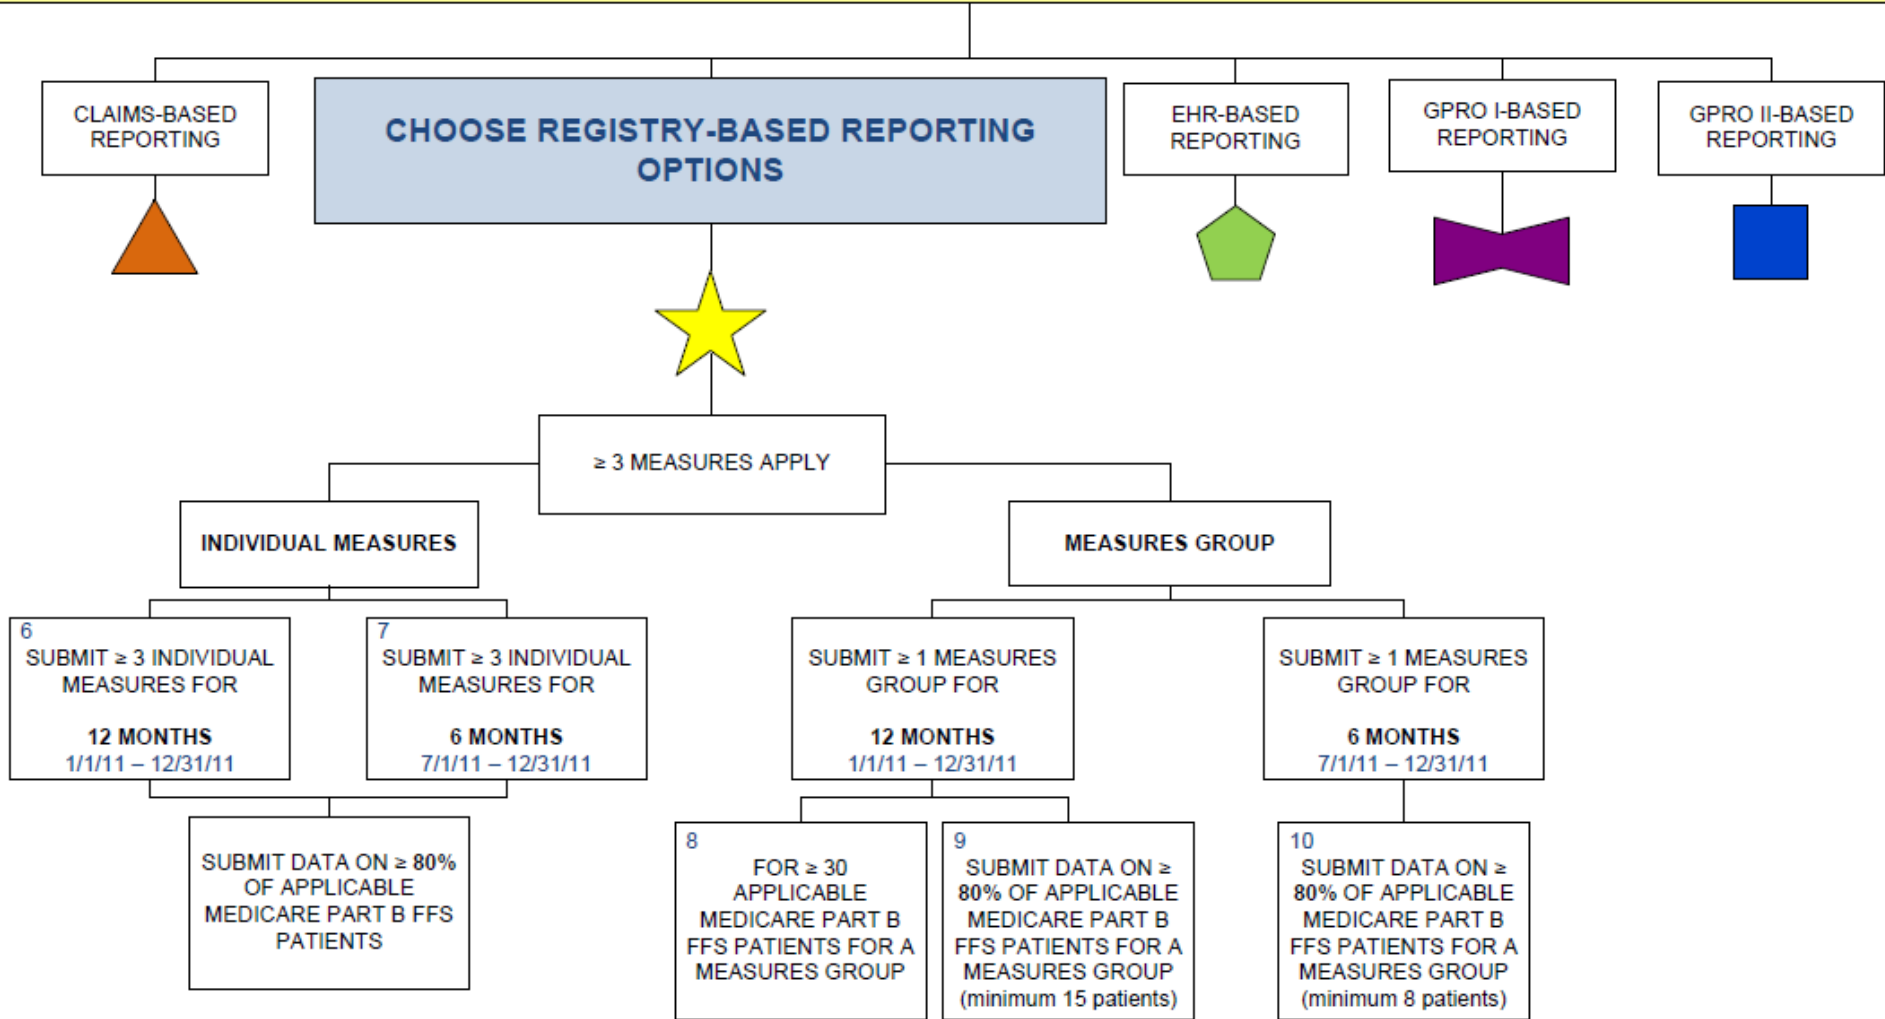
CLAIMS-BASED REPORTING

CHOOSE REGISTRY-BASED REPORTING OPTIONS

EHR-BASED REPORTING

GPRO I-BASED REPORTING

GPRO II-BASED REPORTING

≥ 3 MEASURES APPLY

INDIVIDUAL MEASURES

MEASURES GROUP

6
SUBMIT ≥ 3 INDIVIDUAL MEASURES FOR

12 MONTHS
1/1/11 – 12/31/11

7
SUBMIT ≥ 3 INDIVIDUAL MEASURES FOR

6 MONTHS
7/1/11 – 12/31/11

SUBMIT ≥ 1 MEASURES GROUP FOR

12 MONTHS
1/1/11 – 12/31/11

SUBMIT ≥ 1 MEASURES GROUP FOR

6 MONTHS
7/1/11 – 12/31/11

SUBMIT DATA ON ≥ 80% OF APPLICABLE MEDICARE PART B FFS PATIENTS

8
FOR ≥ 30 APPLICABLE MEDICARE PART B FFS PATIENTS FOR A MEASURES GROUP

9
SUBMIT DATA ON ≥ 80% OF APPLICABLE MEDICARE PART B FFS PATIENTS FOR A MEASURES GROUP (minimum 15 patients)

10
SUBMIT DATA ON ≥ 80% OF APPLICABLE MEDICARE PART B FFS PATIENTS FOR A MEASURES GROUP (minimum 8 patients)